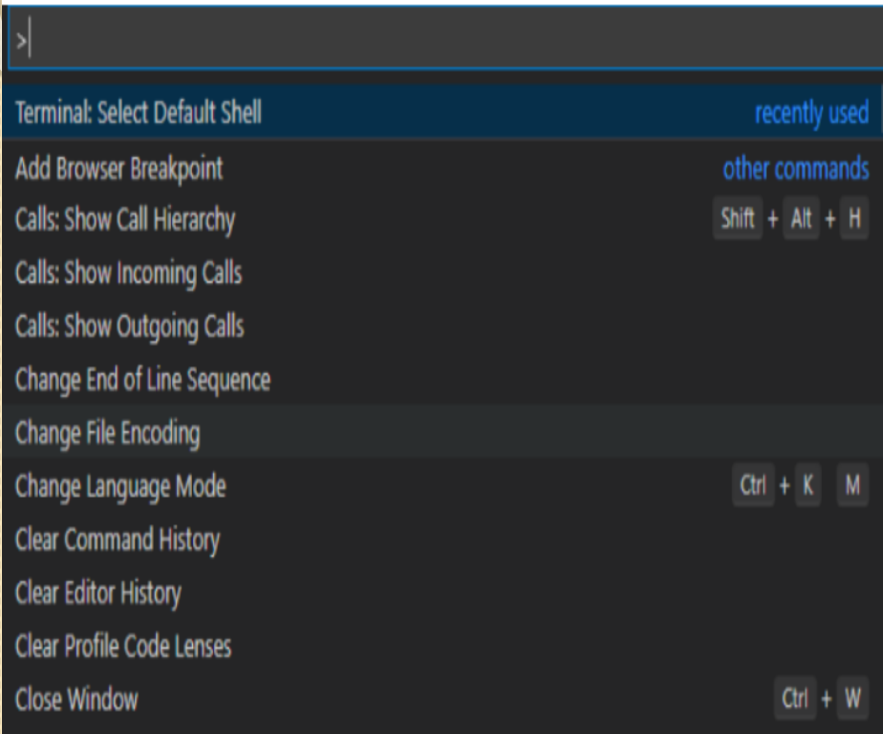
>

Terminal: Select Default Shell recently used
Add Browser Breakpoint other commands
Calls: Show Call Hierarchy Shift + Alt + H
Calls: Show Incoming Calls
Calls: Show Outgoing Calls
Change End of Line Sequence
Change File Encoding
Change Language Mode Ctrl + K M
Clear Command History
Clear Editor History
Clear Profile Code Lenses
Close Window Ctrl + W